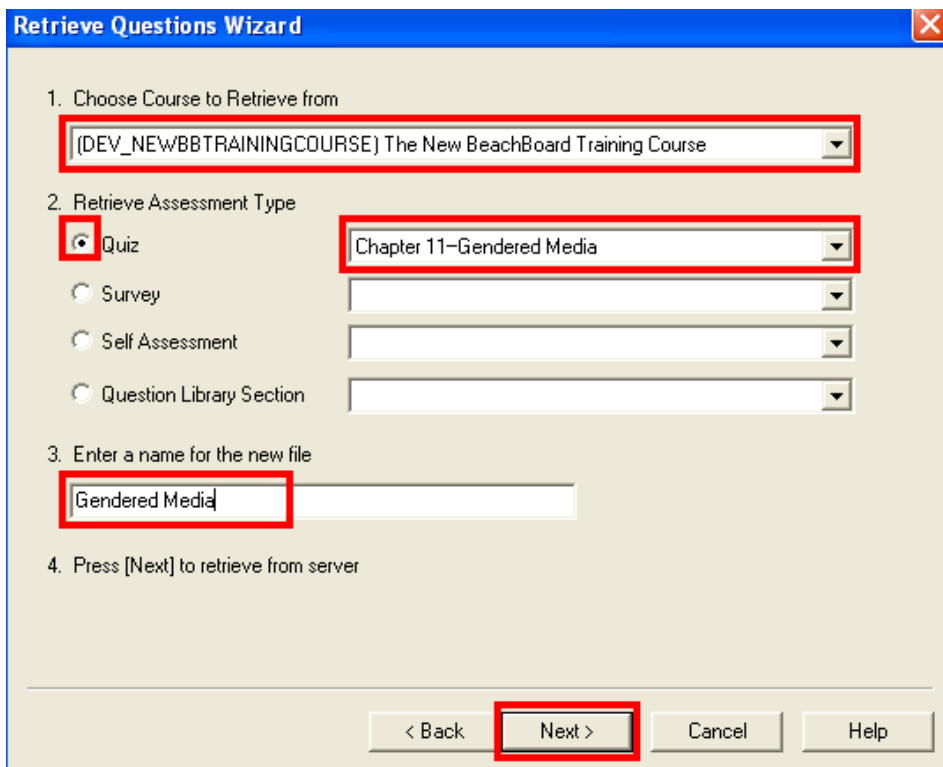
Retrieve Questions Wizard

1. Choose Course to Retrieve from

(DEV_NEWBBTRAININGCOURSE) The New BeachBoard Training Course

2. Retrieve Assessment Type

Quiz

Chapter 11–Gendered Media

Survey

Self Assessment

Question Library Section

3. Enter a name for the new file

Gendered Media

4. Press [Next] to retrieve from server

< Back

Next >

Cancel

Help